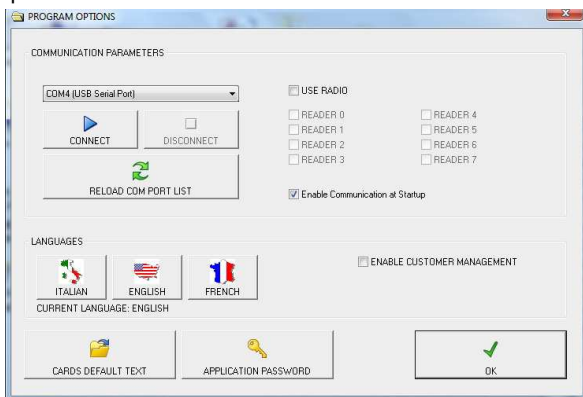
PROGRAM OPTIONS

COMMUNICATION PARAMETERS

COM4 (USB Serial Port)

CONNECT

DISCONNECT

RELOAD COM PORT LIST

USE RADIO

READER 0
READER 1
READER 2
READER 3

READER 4
READER 5
READER 6
READER 7

Enable Communication at Startup

LANGUAGES

ITALIAN

ENGLISH

FRENCH

CURRENT LANGUAGE: ENGLISH

ENABLE CUSTOMER MANAGEMENT

CARDS DEFAULT TEXT

APPLICATION PASSWORD

OK